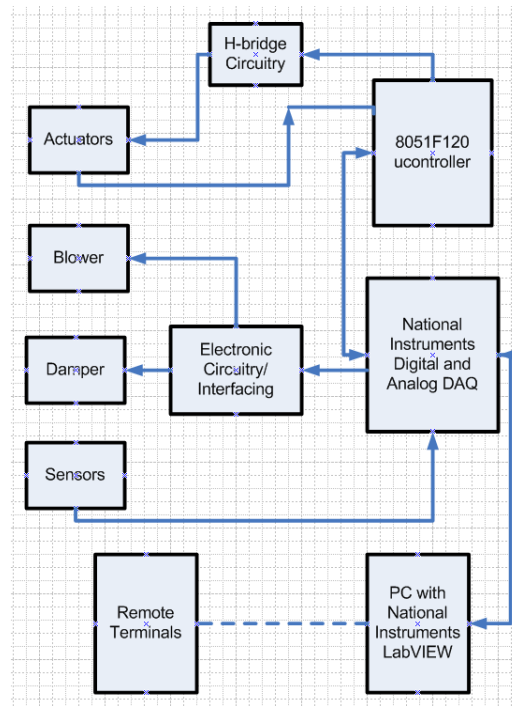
H-bridge Circuitry

Actuators

8051F120 ucontroller

Blower

Electronic Circuitry/ Interfacing

Damper

National Instruments Digital and Analog DAQ

Sensors

Remote Terminals

PC with National Instruments LabVIEW